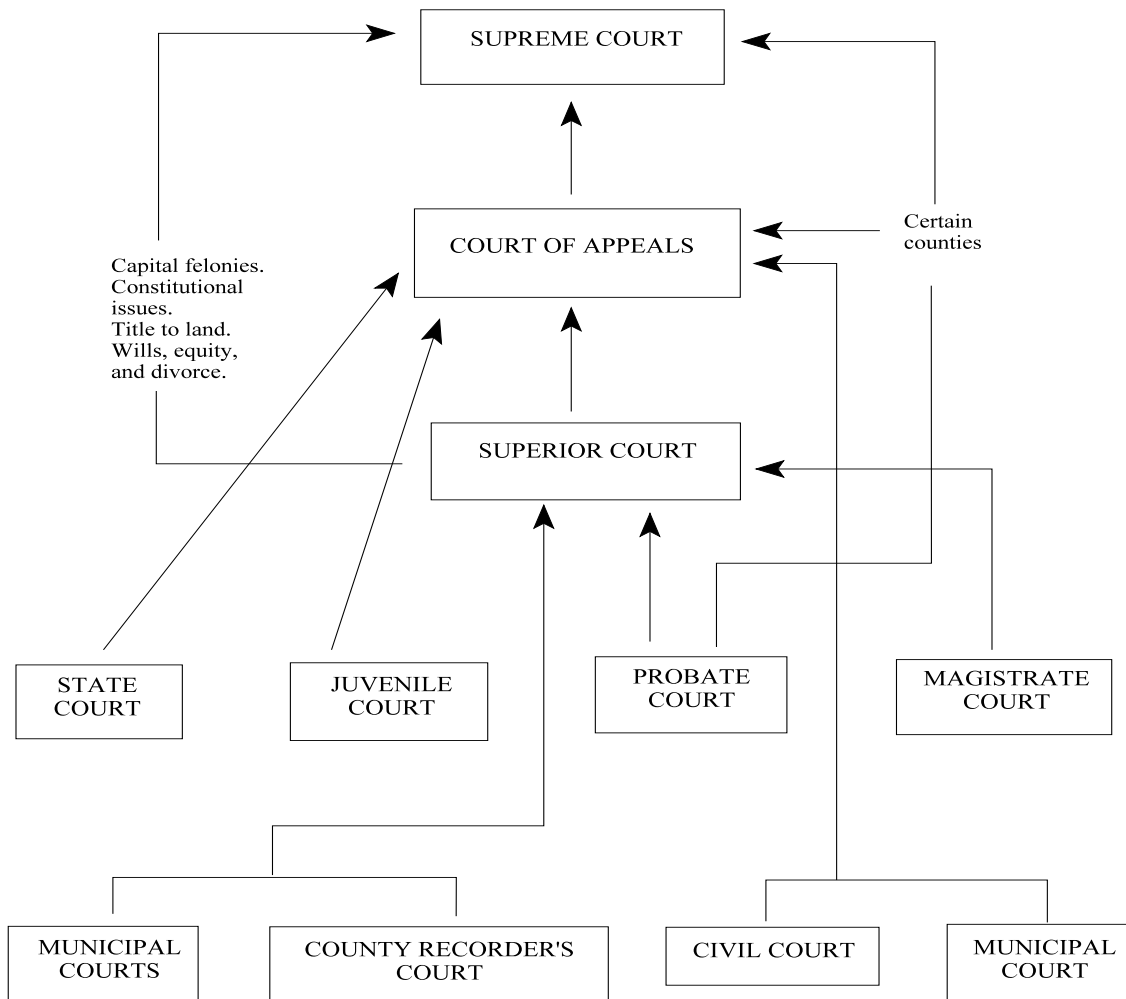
SUPREME COURT

COURT OF APPEALS

Certain counties

Capital felonies. Constitutional issues. Title to land. Wills, equity, and divorce.

SUPERIOR COURT

STATE COURT

JUVENILE COURT

PROBATE COURT

MAGISTRATE COURT

MUNICIPAL COURTS

COUNTY RECORDER'S COURT

CIVIL COURT

MUNICIPAL COURT